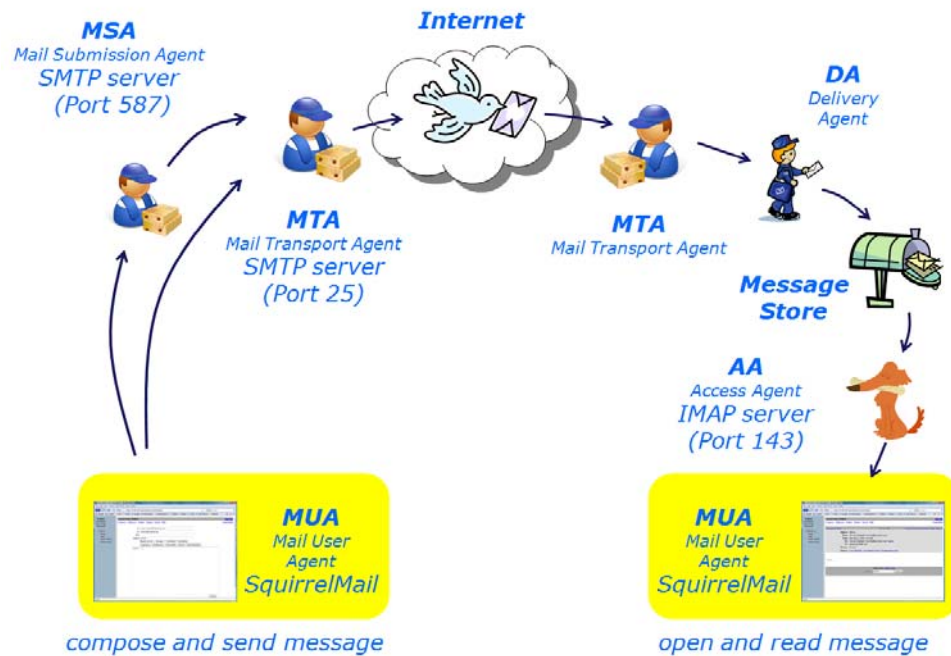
MSA
Mail Submission Agent
SMTP server
(Port 587)

Internet

DA
Delivery
Agent

MTA
Mail Transport Agent
SMTP server
(Port 25)

MTA
Mail Transport Agent

Message
Store

AA
Access Agent
IMAP server
(Port 143)

MUA
Mail User
Agent
SquirrelMail

MUA
Mail User
Agent
SquirrelMail

compose and send message

open and read message